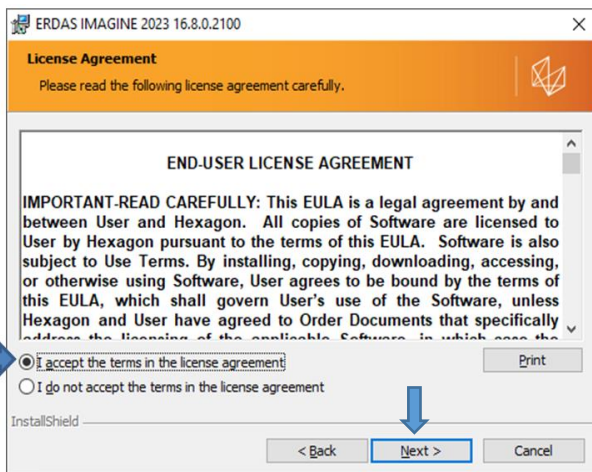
ERDAS IMAGINE 2023 16.8.0.2100

License Agreement

Please read the following license agreement carefully.

END-USER LICENSE AGREEMENT

IMPORTANT-READ CAREFULLY: This EULA is a legal agreement by and between User and Hexagon. All copies of Software are licensed to User by Hexagon pursuant to the terms of this EULA. Software is also subject to Use Terms. By installing, copying, downloading, accessing, or otherwise using Software, User agrees to be bound by the terms of this EULA, which shall govern User's use of the Software, unless Hexagon and User have agreed to Order Documents that specifically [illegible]

I accept the terms in the license agreement

Print

I do not accept the terms in the license agreement

InstallShield

< Back

Next >

Cancel